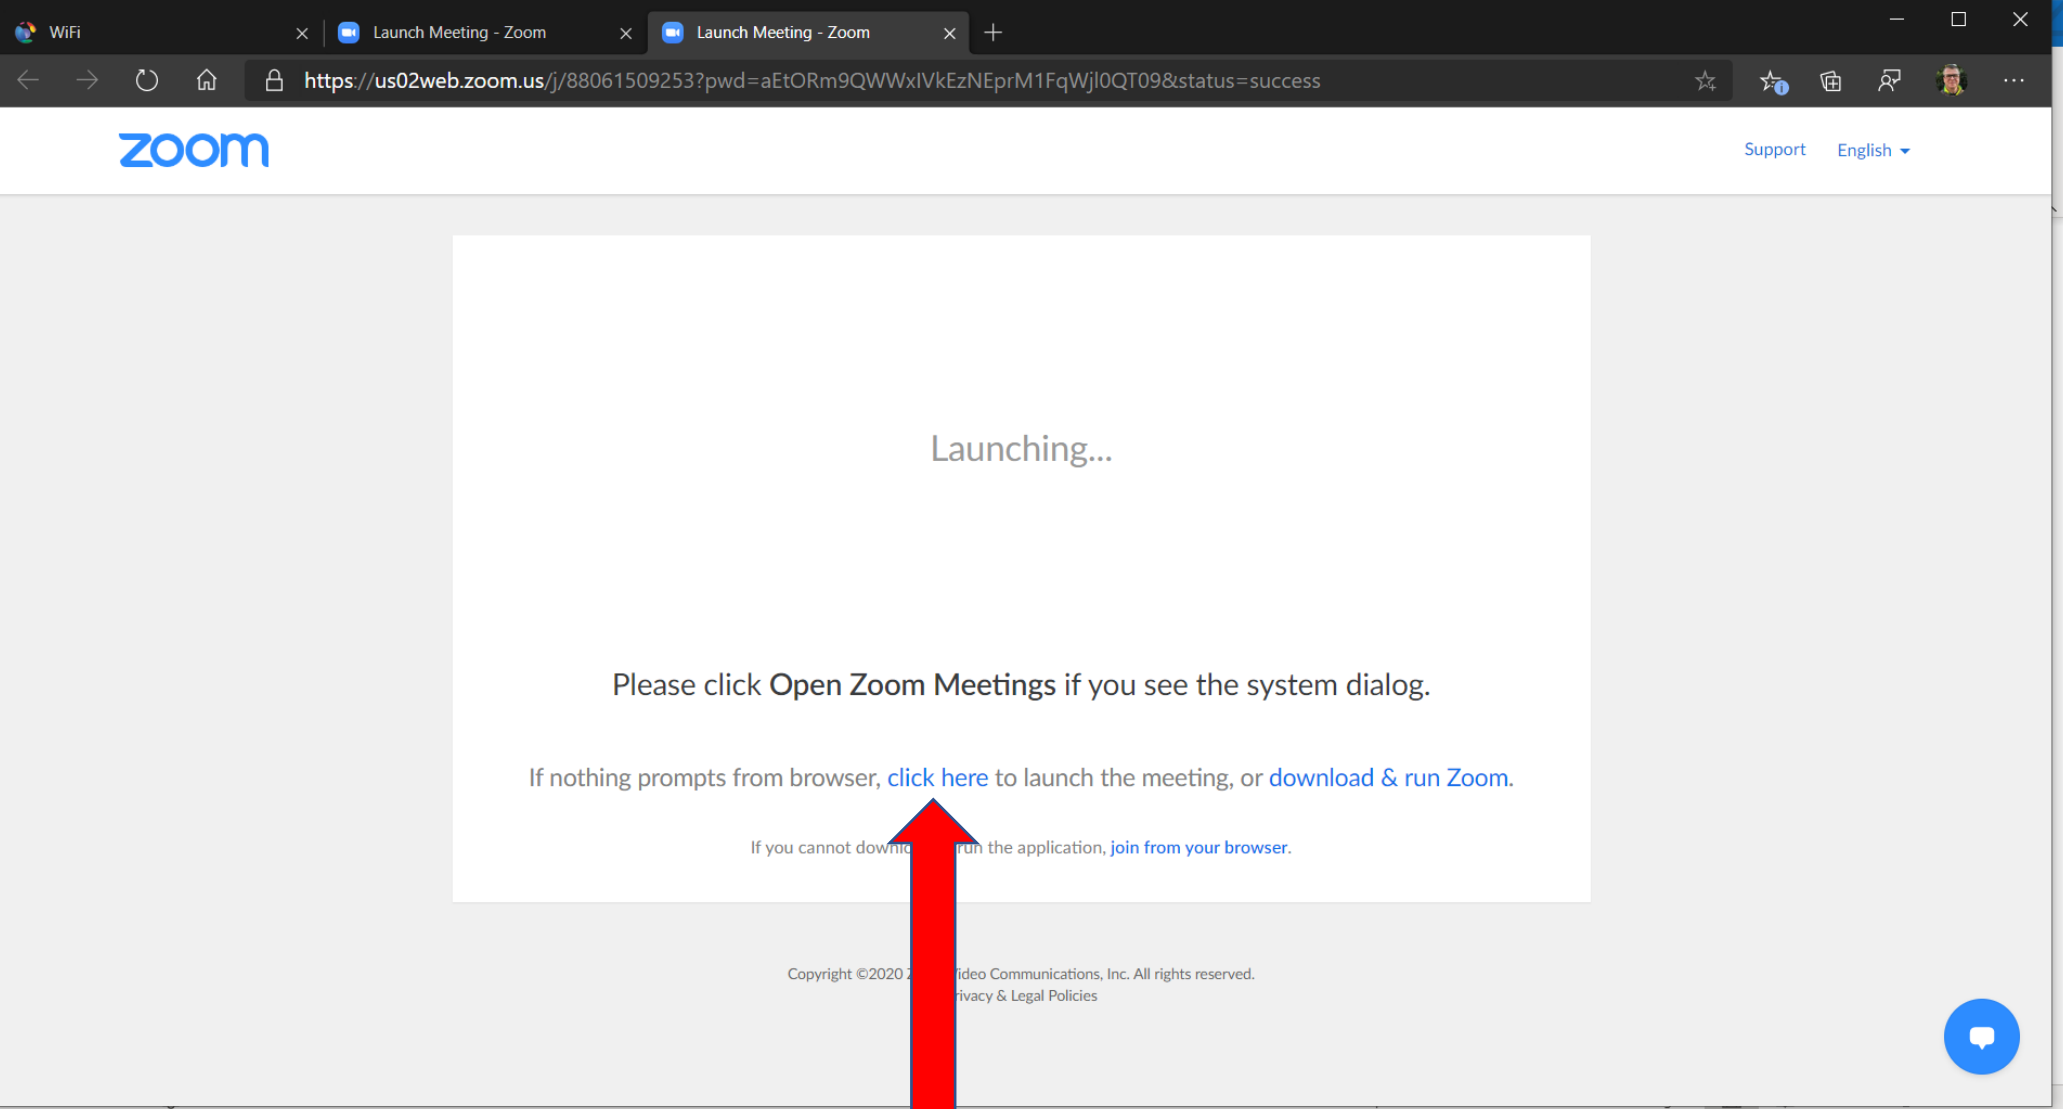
WiFi
Launch Meeting - Zoom
Launch Meeting - Zoom

https://us02web.zoom.us/j/88061509253?pwd=aEtORm9QWWxIVkEzNEprM1FqWjl0QT09&status=success

zoom

Support English

Launching...

Please click **Open Zoom Meetings** if you see the system dialog.

If nothing prompts from browser, click here to launch the meeting, or download & run Zoom.

If you cannot downl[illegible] run the application, join from your browser.

Copyright ©2020 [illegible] Video Communications, Inc. All rights reserved.
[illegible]rivacy & Legal Policies